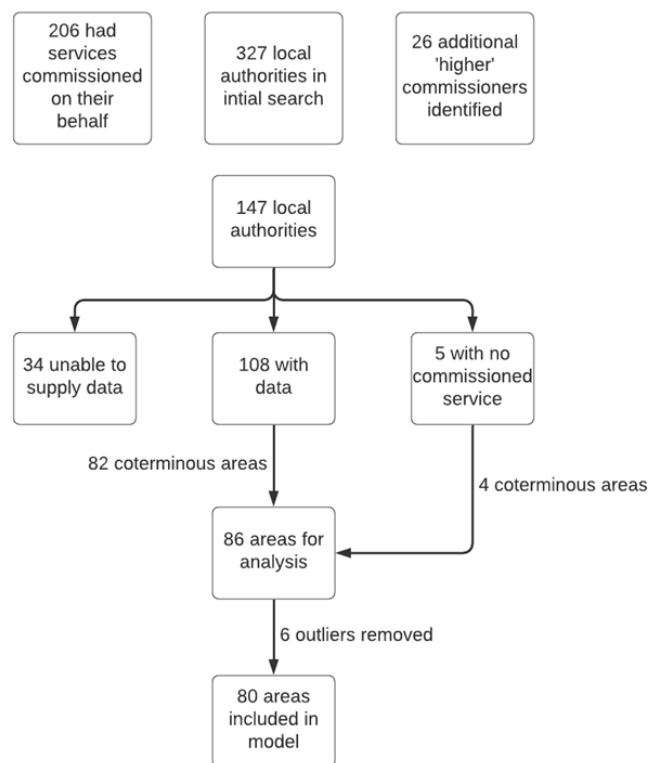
206 had services commissioned on their behalf

327 local authorities in intial search

26 additional 'higher' commissioners identified

147 local authorities

34 unable to supply data

108 with data

5 with no commissioned service

82 coterminous areas

4 coterminous areas

86 areas for analysis

6 outliers removed

80 areas included in model